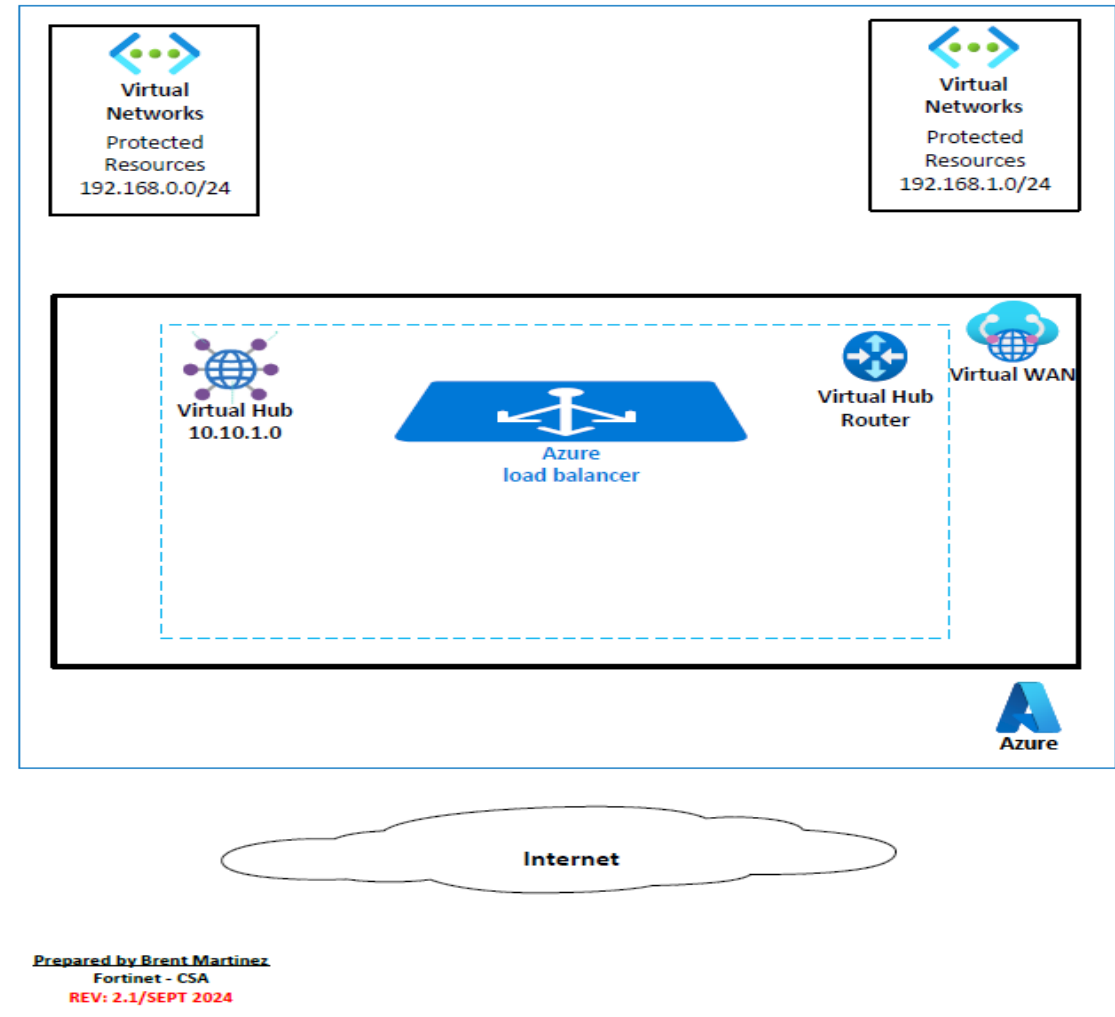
Virtual Networks
Protected Resources
192.168.0.0/24

Virtual Networks
Protected Resources
192.168.1.0/24

Virtual WAN

Virtual Hub
10.10.1.0

Azure
load balancer

Virtual Hub
Router

Azure

Internet

Prepared by Brent Martinez
Fortinet - CSA
REV: 2.1/SEPT 2024